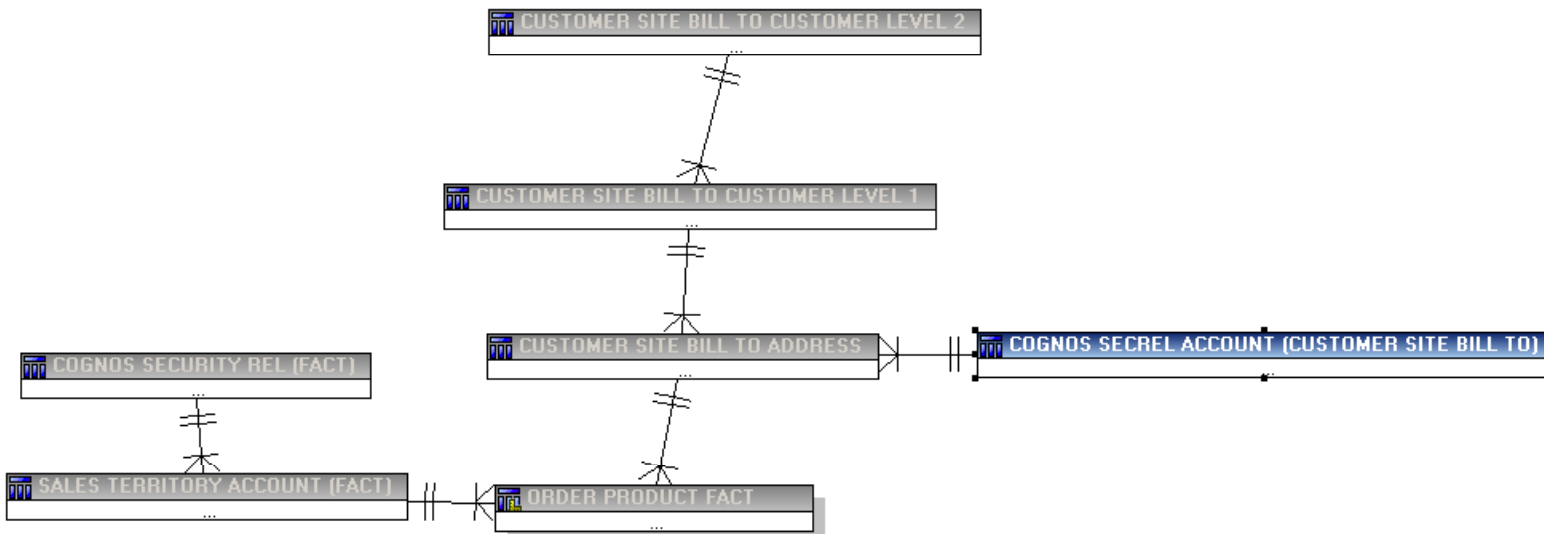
CUSTOMER SITE BILL TO CUSTOMER LEVEL 2
...

CUSTOMER SITE BILL TO CUSTOMER LEVEL 1
...

CUSTOMER SITE BILL TO ADDRESS
...

COGNOS SECREL ACCOUNT (CUSTOMER SITE BILL TO)
...

COGNOS SECURITY REL (FACT)
...

SALES TERRITORY ACCOUNT (FACT)
...

ORDER PRODUCT FACT
...